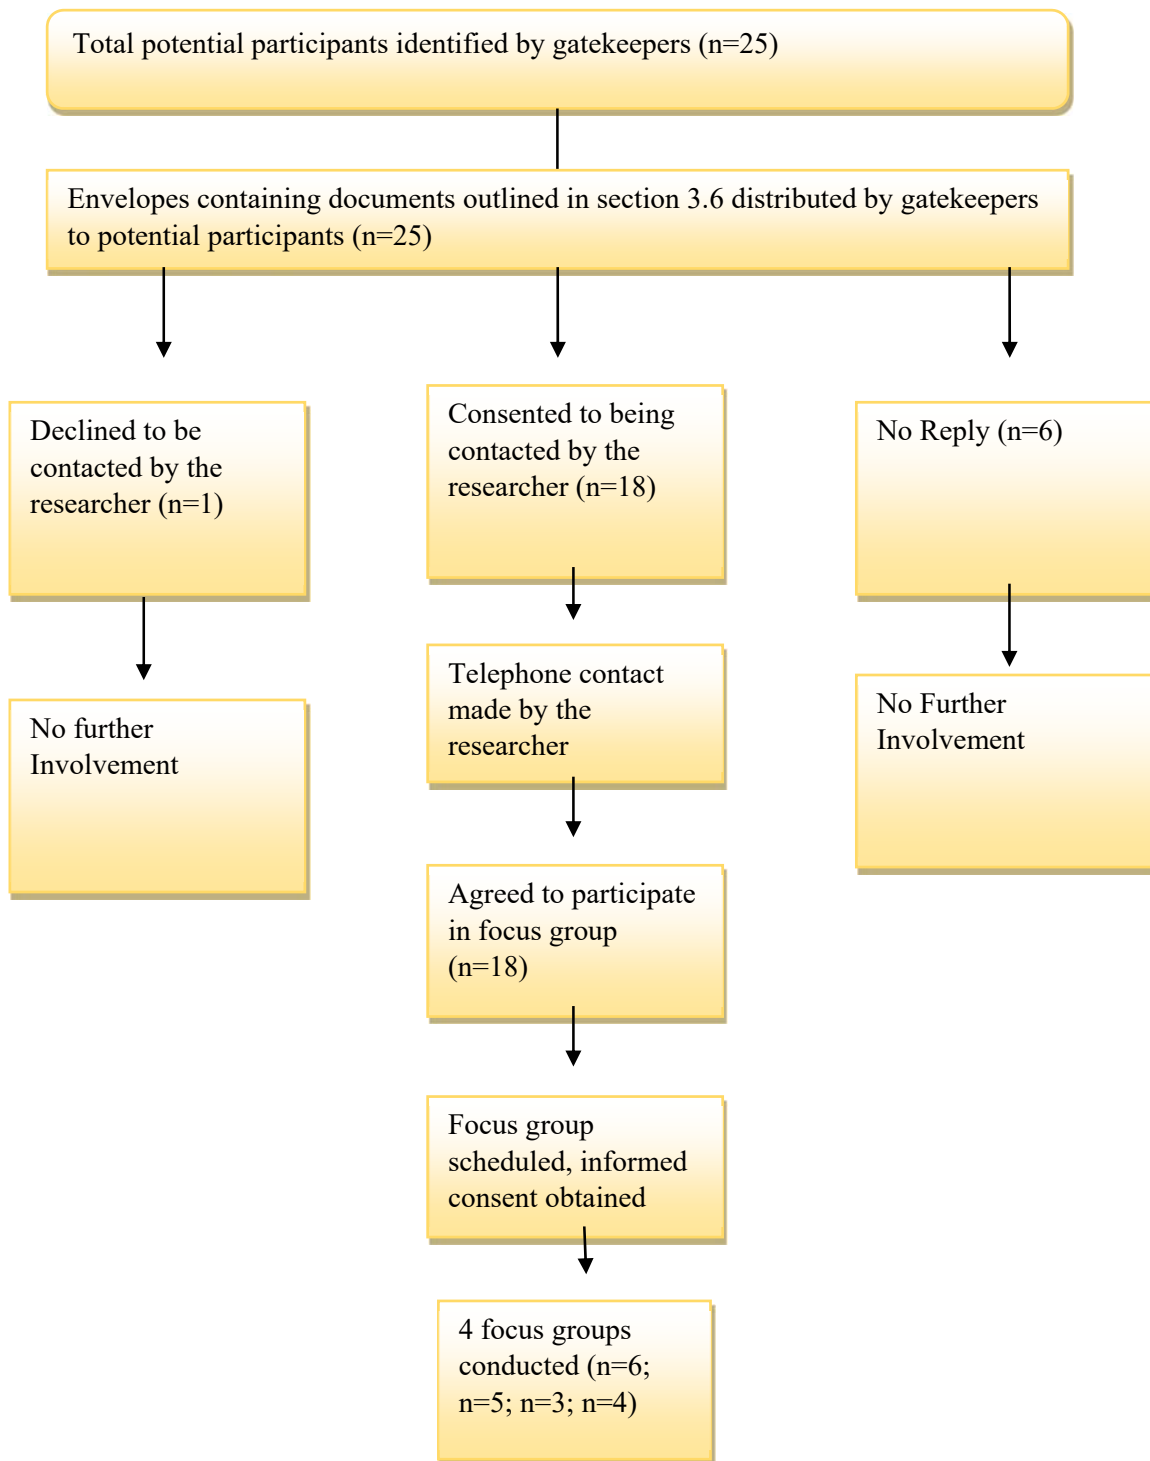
Total potential participants identified by gatekeepers (n=25)

Envelopes containing documents outlined in section 3.6 distributed by gatekeepers to potential participants (n=25)

Declined to be contacted by the researcher (n=1)

No further Involvement

Consented to being contacted by the researcher (n=18)

Telephone contact made by the researcher

Agreed to participate in focus group (n=18)

Focus group scheduled, informed consent obtained

4 focus groups conducted (n=6; n=5; n=3; n=4)

No Reply (n=6)

No Further Involvement